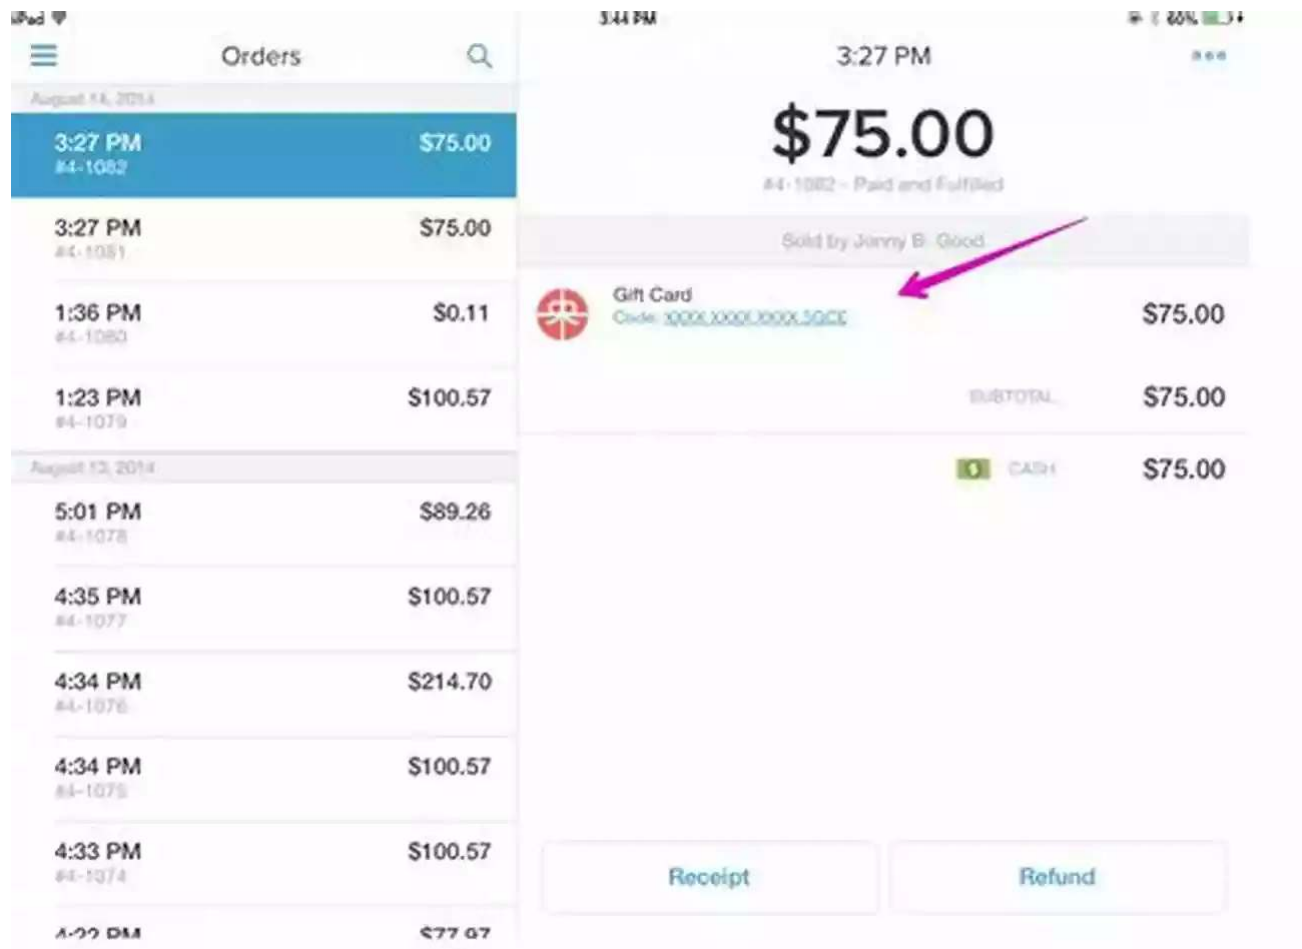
iPad
3:44 PM
66%

Orders

August 14, 2014

3:27 PM
#4-1082
$75.00

3:27 PM
#4-1081
$75.00

1:36 PM
#4-1080
$0.11

1:23 PM
#4-1079
$100.57

August 13, 2014

5:01 PM
#4-1078
$89.26

4:35 PM
#4-1077
$100.57

4:34 PM
#4-1076
$214.70

4:34 PM
#4-1075
$100.57

4:33 PM
#4-1074
$100.57

4:22 PM
$77.97

3:27 PM

$75.00

#4-1082 - Paid and Fulfilled

Sold by Jonny B. Good

Gift Card
Code: XXXX XXXX XXXX 5GCE
$75.00

SUBTOTAL
$75.00

$ CASH
$75.00

Receipt

Refund